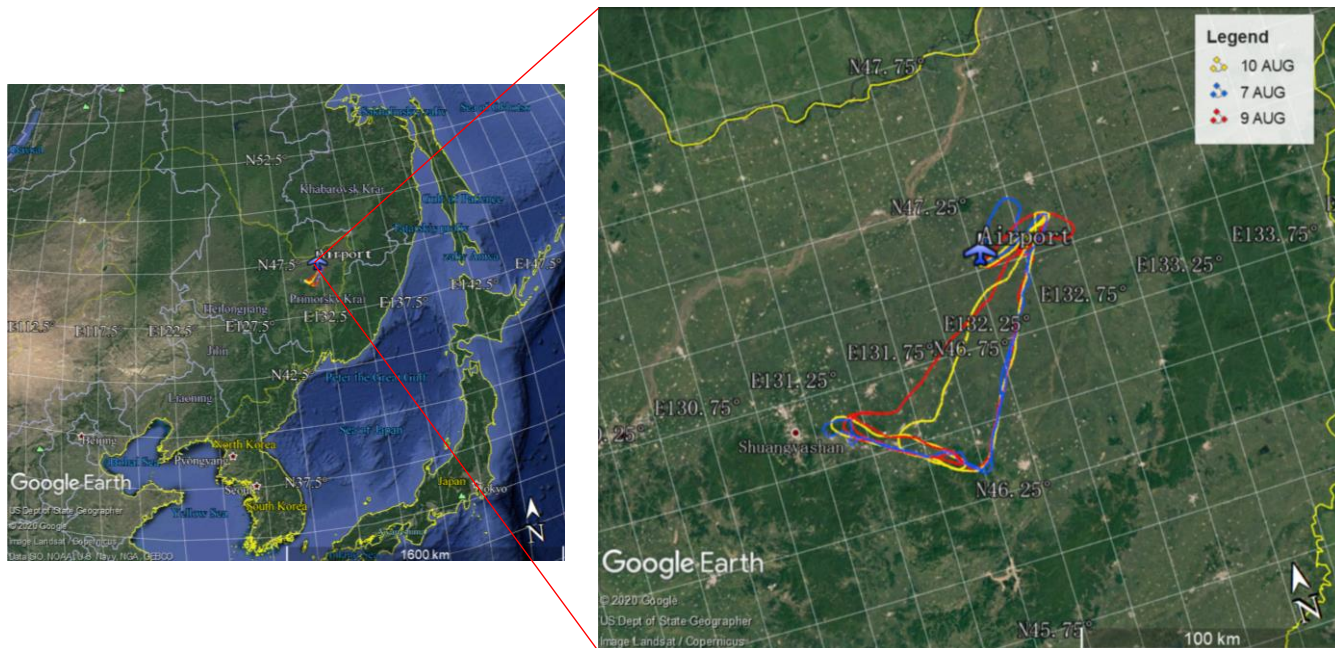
Baikal
Sakha Republic
Sea of Okhotsk
N52.5°
Khabarovsk Krai
Gulf of Sakhalin
Tatar Strait
Airport
N47.5°
Sakhalin
E142.5°
Primorsky Krai
E137.5°
E112.5°
E117.5°
E122.5°
Heilongjiang
E127.5°
E132.5°
Jilin
N42.5°
Peter the Great Gulf
Liaoning
Sea of Japan
Beijing
North Korea
Pyongyang
Bohai Sea
Seoul
South Korea
N37.5°
Japan
Tokyo
Yellow Sea
Google Earth
US Dept of State Geographer
© 2020 Google
Image Landsat / Copernicus
Data SIO, NOAA, U.S. Navy, NGA, GEBCO
1600 km
N

Legend
10 AUG
7 AUG
9 AUG
N47.75°
N47.25°
Airport
E133.75°
E133.25°
E132.75°
E132.25°
E131.75°
N46.75°
E131.25°
E130.75°
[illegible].25°
Shuangyashan
N46.25°
Google Earth
© 2020 Google
US Dept of State Geographer
Image Landsat / Copernicus
N45.75°
100 km
N